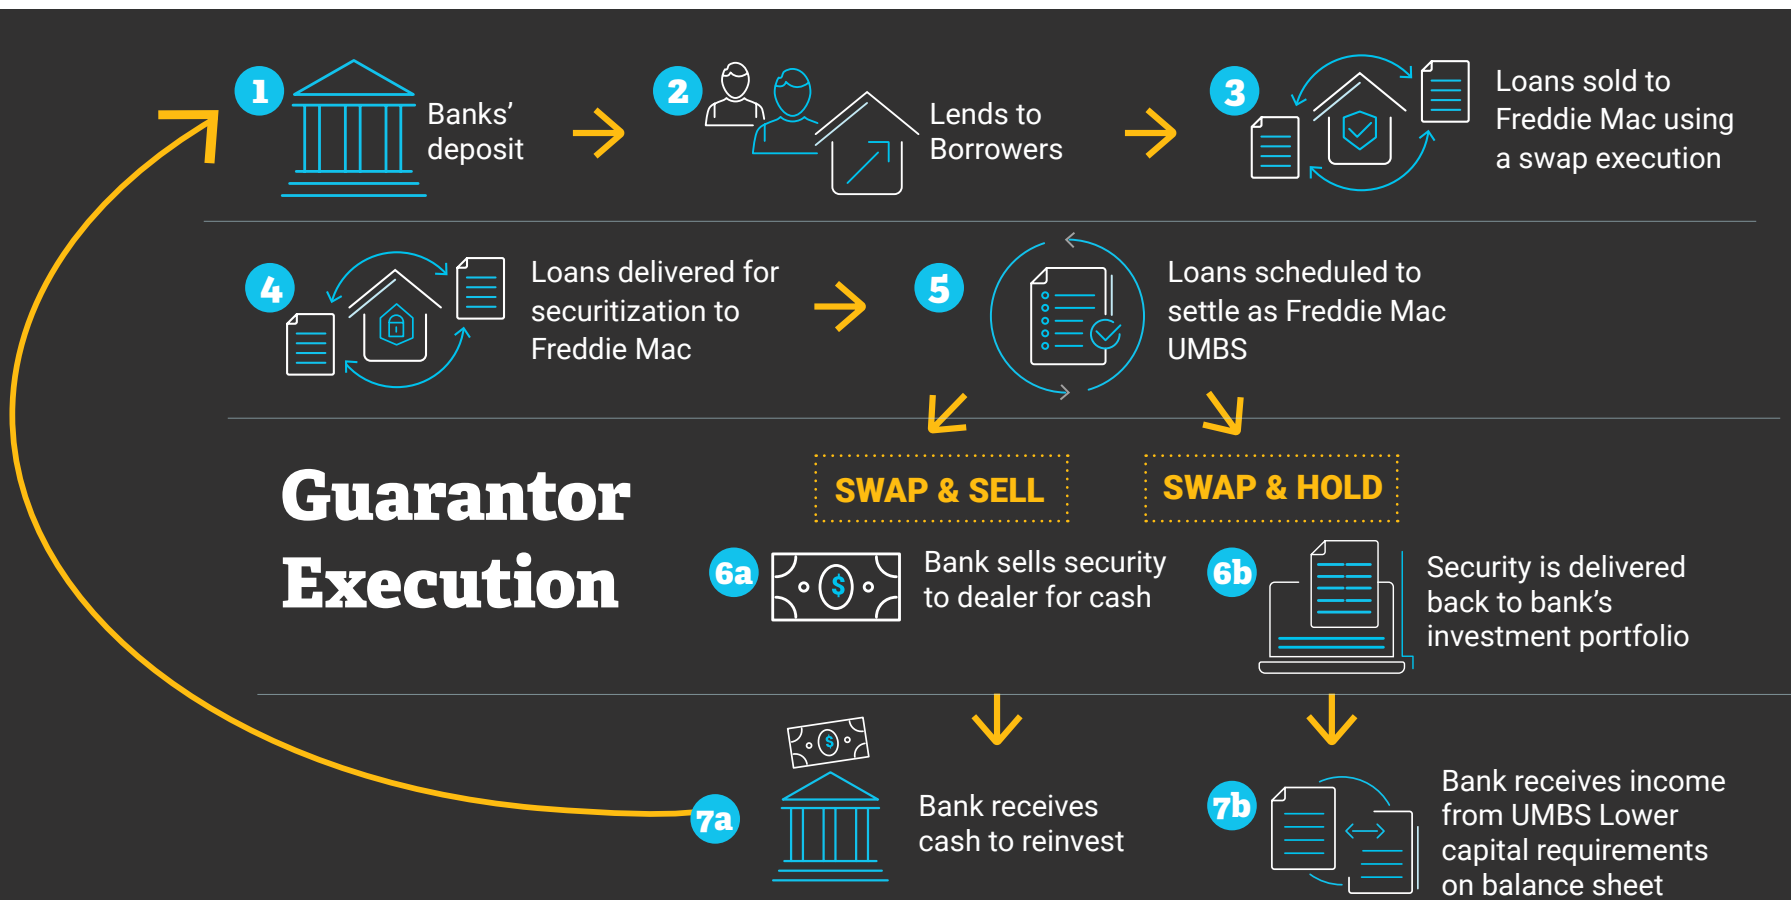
1 Banks' deposit

2 Lends to Borrowers

3 Loans sold to Freddie Mac using a swap execution

4 Loans delivered for securitization to Freddie Mac

5 Loans scheduled to settle as Freddie Mac UMBS

Guarantor Execution

SWAP & SELL

SWAP & HOLD

6a Bank sells security to dealer for cash

6b Security is delivered back to bank's investment portfolio

7a Bank receives cash to reinvest

7b Bank receives income from UMBS Lower capital requirements on balance sheet